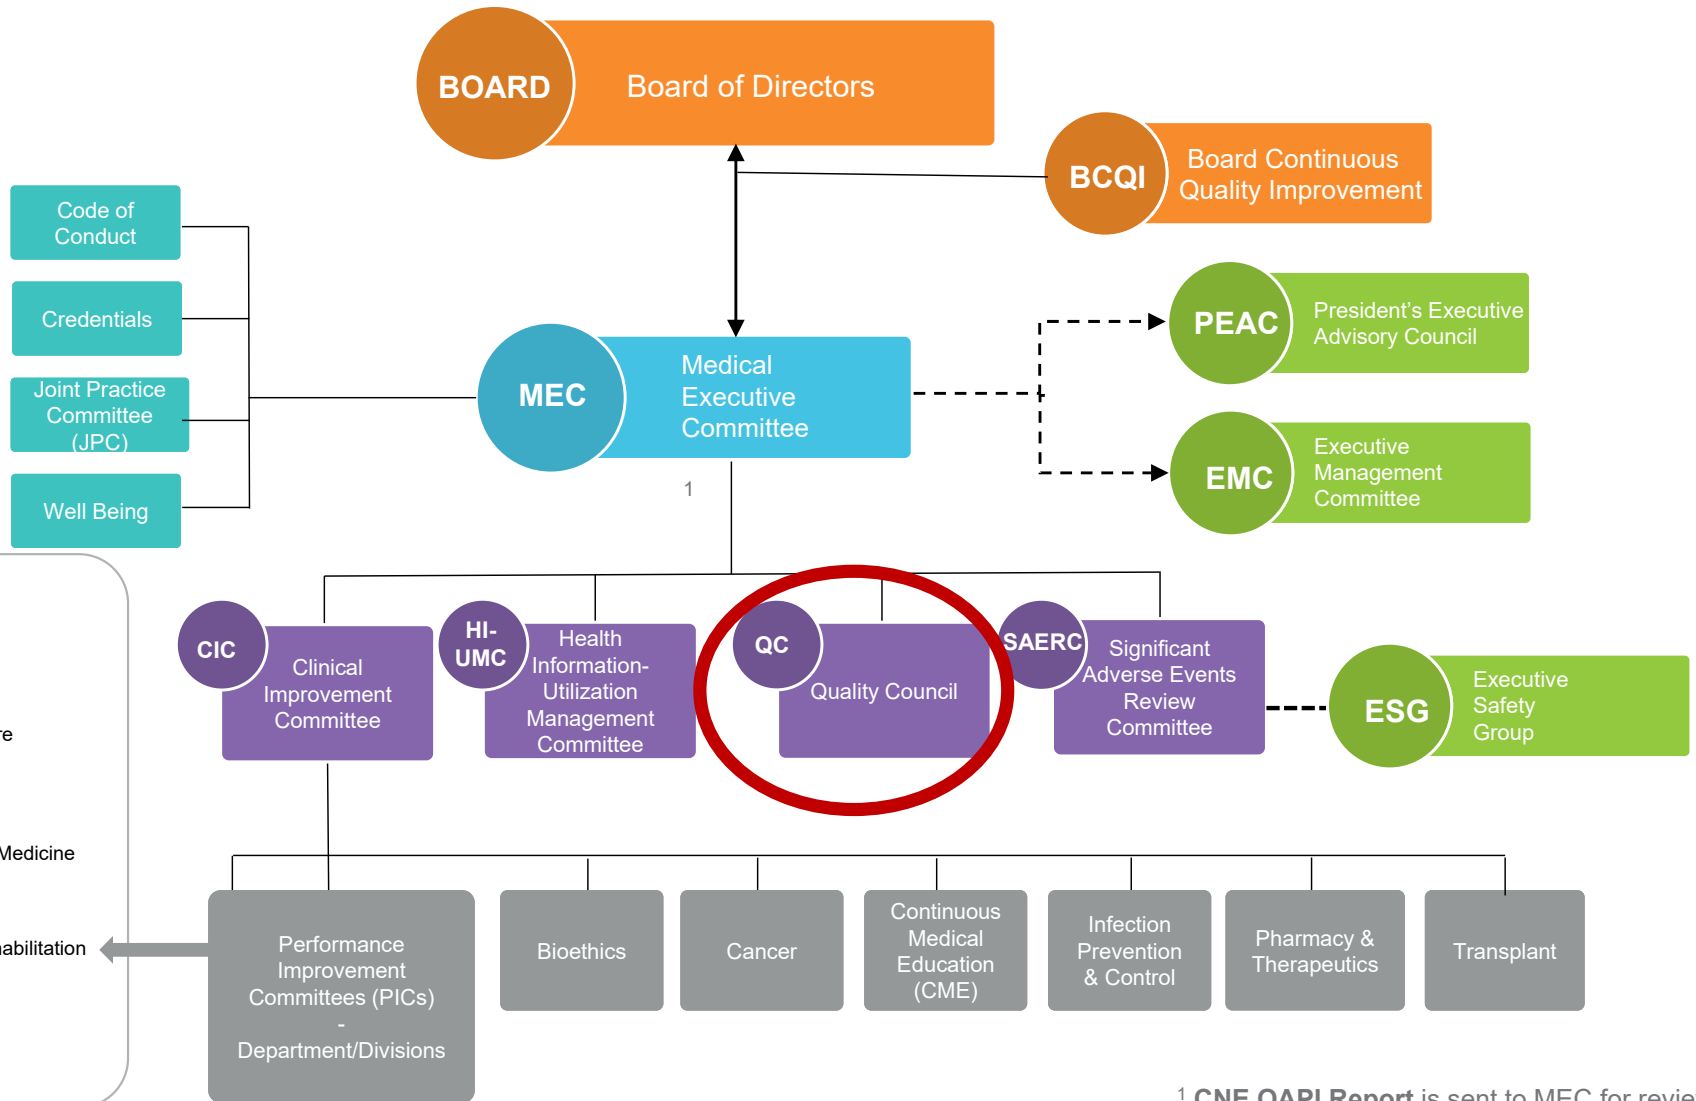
BOARD Board of Directors

BCQI Board Continuous Quality Improvement

Code of Conduct

Credentials

Joint Practice Committee (JPC)

Well Being

MEC Medical Executive Committee

1

PEAC President's Executive Advisory Council

EMC Executive Management Committee

CIC Clinical Improvement Committee

HI-UMC Health Information-Utilization Management Committee

QC Quality Council

SAERC Significant Adverse Events Review Committee

ESG Executive Safety Group

re

Medicine

abilitation

Performance Improvement Committees (PICs) - Department/Divisions

Bioethics

Cancer

Continuous Medical Education (CME)

Infection Prevention & Control

Pharmacy & Therapeutics

Transplant

$^1$ CNE QAPI Report is sent to MEC for revie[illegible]